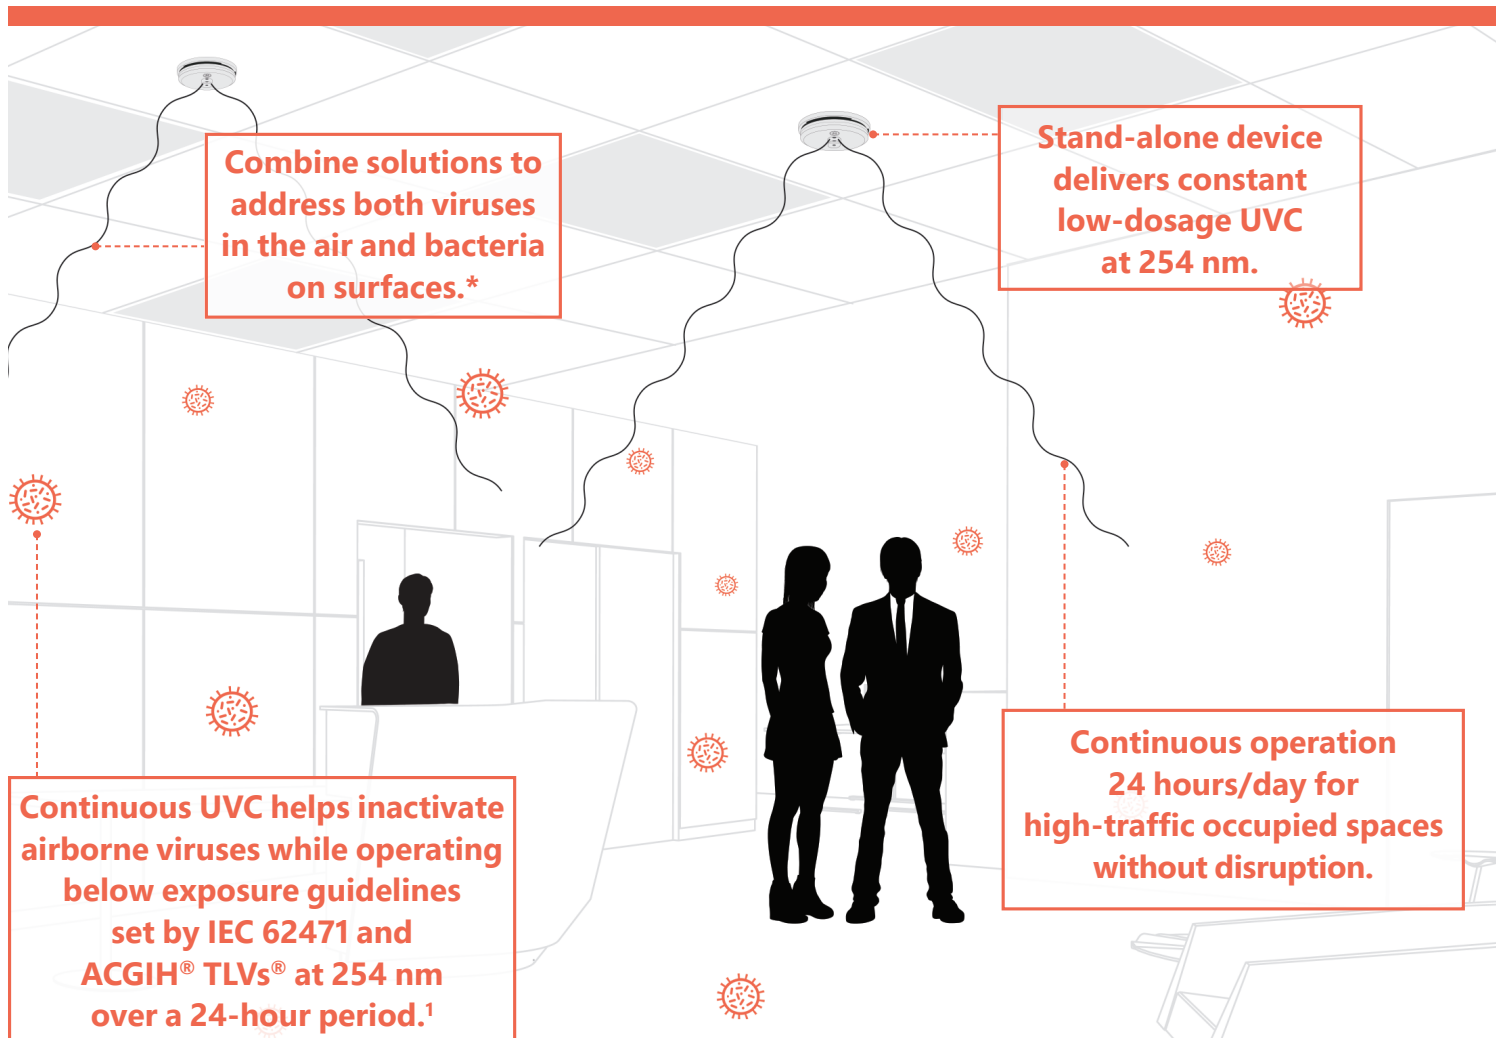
Combine solutions to address both viruses in the air and bacteria on surfaces.*

Stand-alone device delivers constant low-dosage UVC at 254 nm.

Continuous operation 24 hours/day for high-traffic occupied spaces without disruption.

Continuous UVC helps inactivate airborne viruses while operating below exposure guidelines set by IEC 62471 and ACGIH® TLVs® at 254 nm over a 24-hour period.$^1$